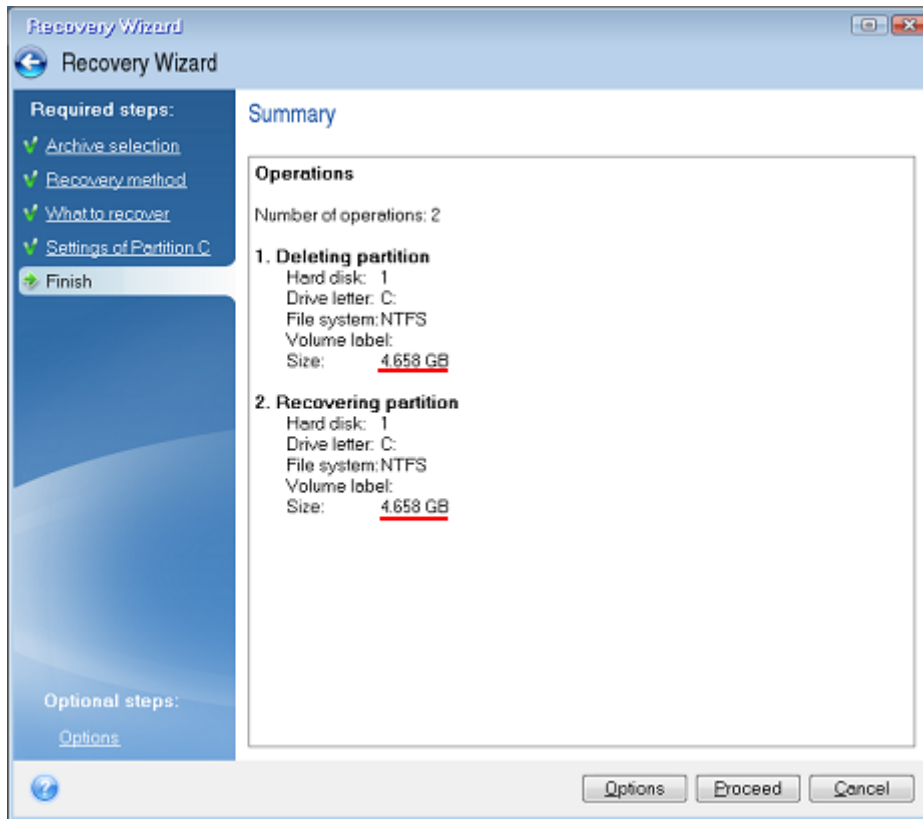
Recovery Wizard

Recovery Wizard

Required steps:

Archive selection

Recovery method

What to recover

Settings of Partition C

Finish

Optional steps:

Options

Summary

Operations

Number of operations: 2

1. Deleting partition
Hard disk: 1
Drive letter: C:
File system: NTFS
Volume label:
Size: 4.658 GB

2. Recovering partition
Hard disk: 1
Drive letter: C:
File system: NTFS
Volume label:
Size: 4.658 GB

Options Proceed Cancel